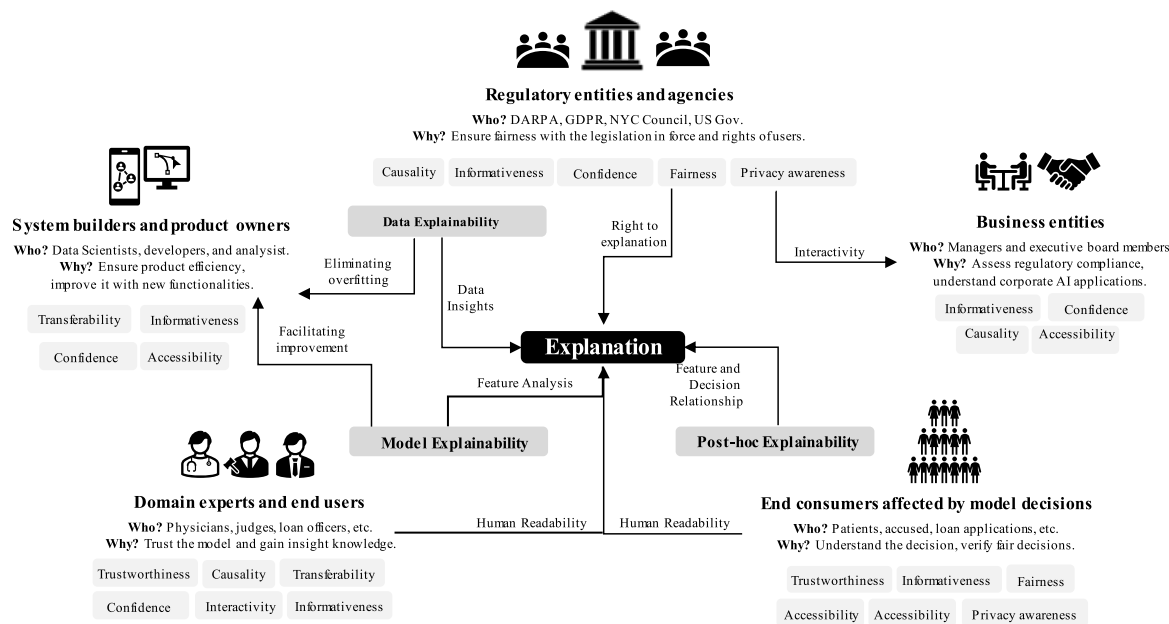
Regulatory entities and agencies

**Who?** DARPA, GDPR, NYC Council, US Gov.
**Why?** Ensure fairness with the legislation in force and rights of users.

Causality Informativeness Confidence Fairness Privacy awareness

System builders and product owners

**Who?** Data Scientists, developers, and analysist.
**Why?** Ensure product efficiency, improve it with new functionalities.

Transferability Informativeness
Confidence Accessibility

Data Explainability

Eliminating overfitting

Data Insights

Right to explanation

Interactivity

Business entities

**Who?** Managers and executive board members
**Why?** Assess regulatory compliance, understand corporate AI applications.

Informativeness Confidence
Causality Accessibility

Facilitating improvement

Explanation

Feature Analysis

Feature and Decision Relationship

Model Explainability

Post-hoc Explainability

Domain experts and end users

**Who?** Physicians, judges, loan officers, etc.
**Why?** Trust the model and gain insight knowledge.

Trustworthiness Causality Transferability
Confidence Interactivity Informativeness

Human Readability

Human Readability

End consumers affected by model decisions

**Who?** Patients, accused, loan applications, etc.
**Why?** Understand the decision, verify fair decisions.

Trustworthiness Informativeness Fairness
Accessibility Accessibility Privacy awareness